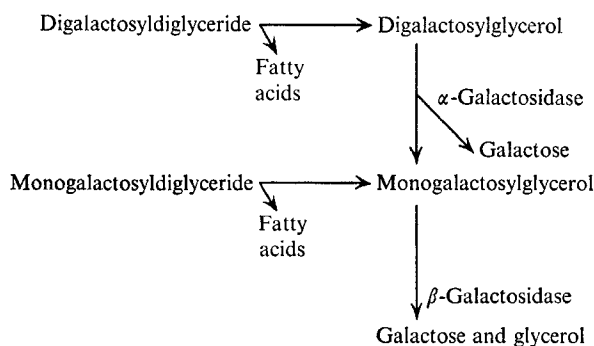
Digalactosyldiglyceride → Digalactosylglycerol

Fatty acids

$\alpha$-Galactosidase

Galactose

Monogalactosyldiglyceride → Monogalactosylglycerol

Fatty acids

$\beta$-Galactosidase

Galactose and glycerol